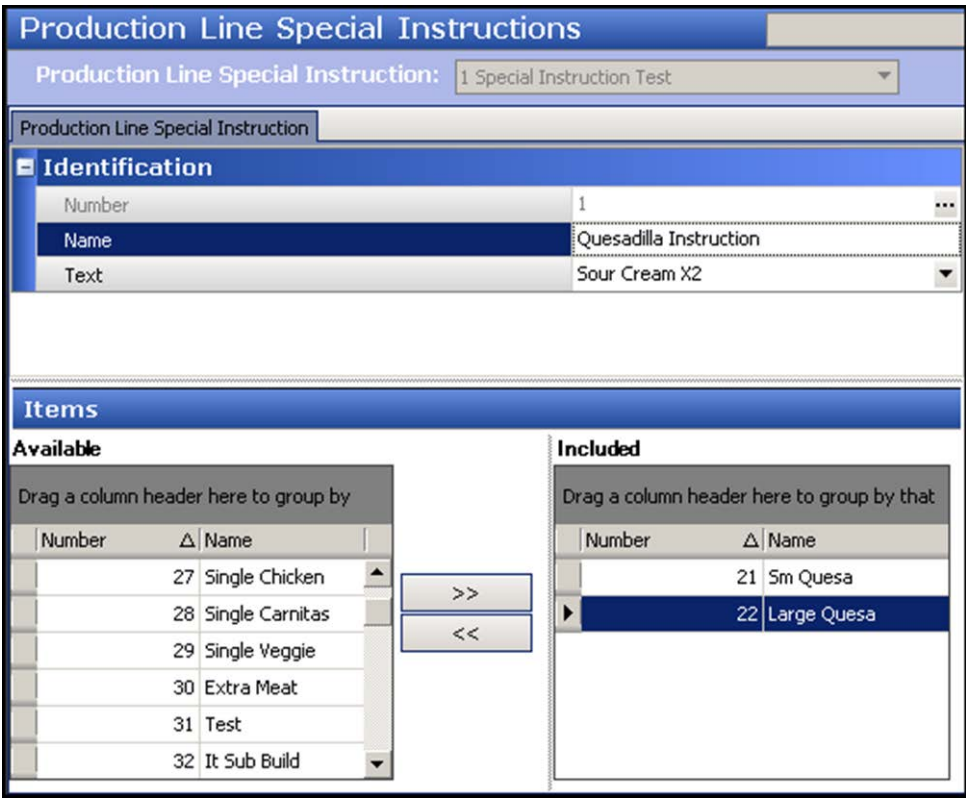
Production Line Special Instructions

Production Line Special Instruction: 1 Special Instruction Test

Production Line Special Instruction

Identification

| | |
|---|---|
| Number | 1 |
| Name | Quesadilla Instruction |
| Text | Sour Cream X2 |

Items

Available

Drag a column header here to group by

| Number | Name |
|---|---|
| 27 | Single Chicken |
| 28 | Single Carnitas |
| 29 | Single Veggie |
| 30 | Extra Meat |
| 31 | Test |
| 32 | It Sub Build |

>>

<<

Included

Drag a column header here to group by that

| Number | Name |
|---|---|
| 21 | Sm Quesa |
| 22 | Large Quesa |